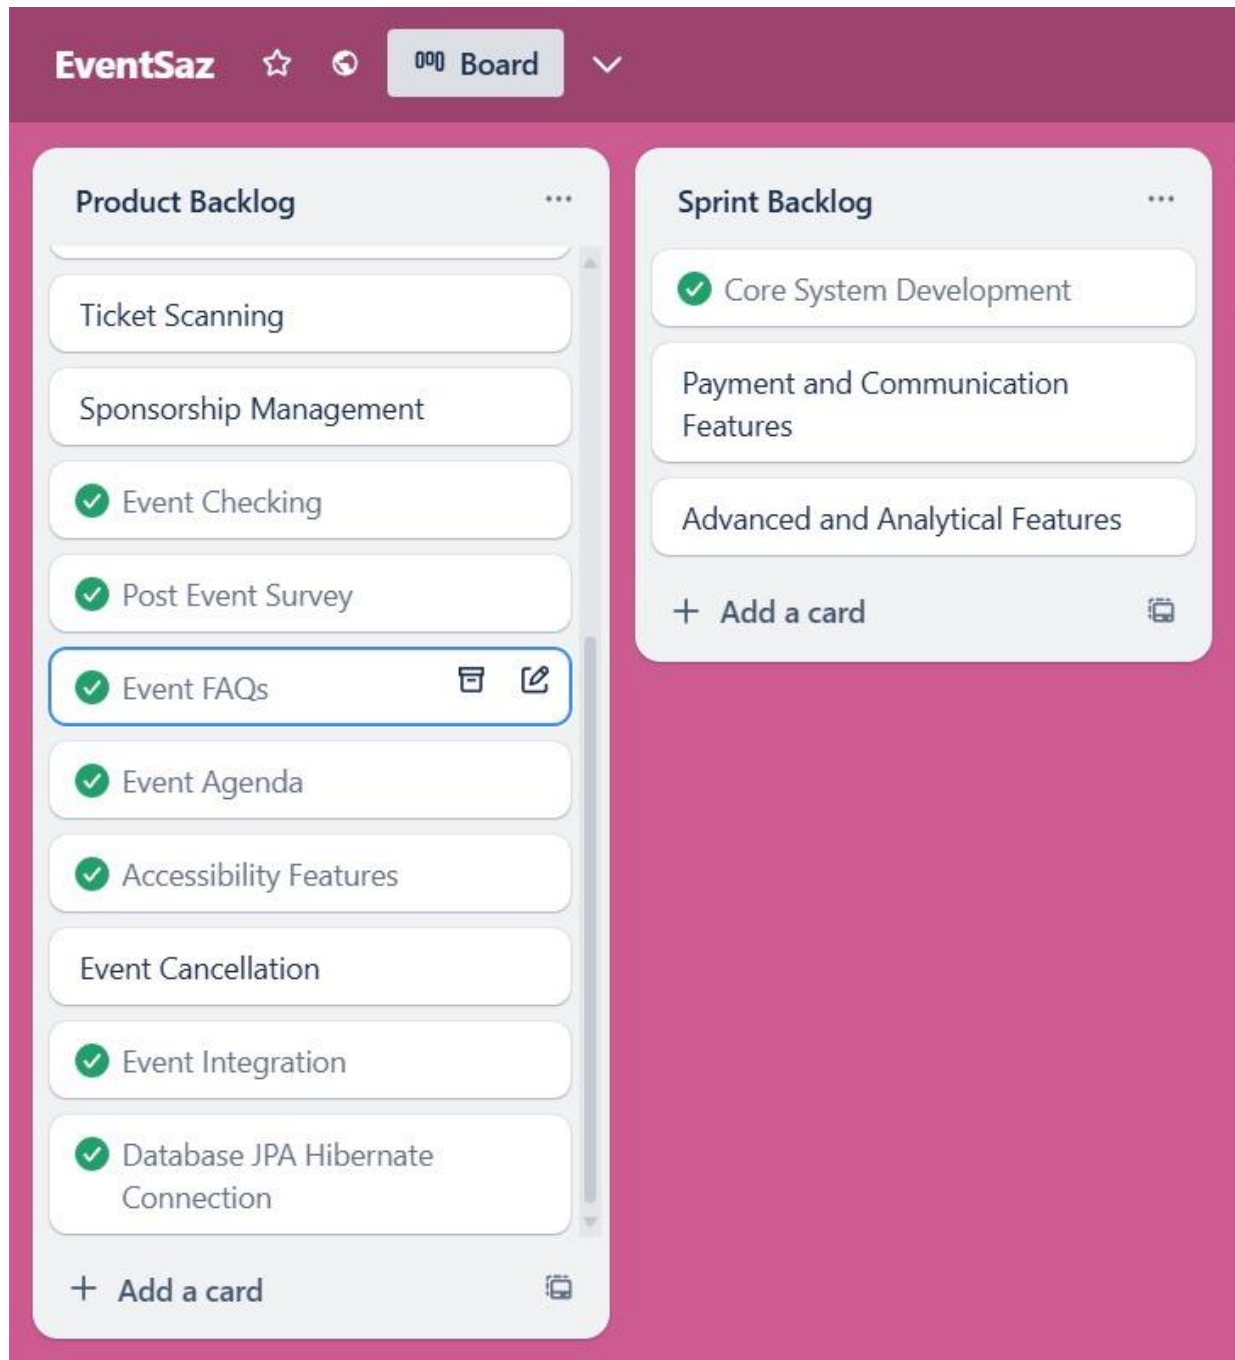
EventSaz

Board

Product Backlog

Ticket Scanning

Sponsorship Management

Event Checking

Post Event Survey

Event FAQs

Event Agenda

Accessibility Features

Event Cancellation

Event Integration

Database JPA Hibernate Connection

+ Add a card

Sprint Backlog

Core System Development

Payment and Communication Features

Advanced and Analytical Features

+ Add a card